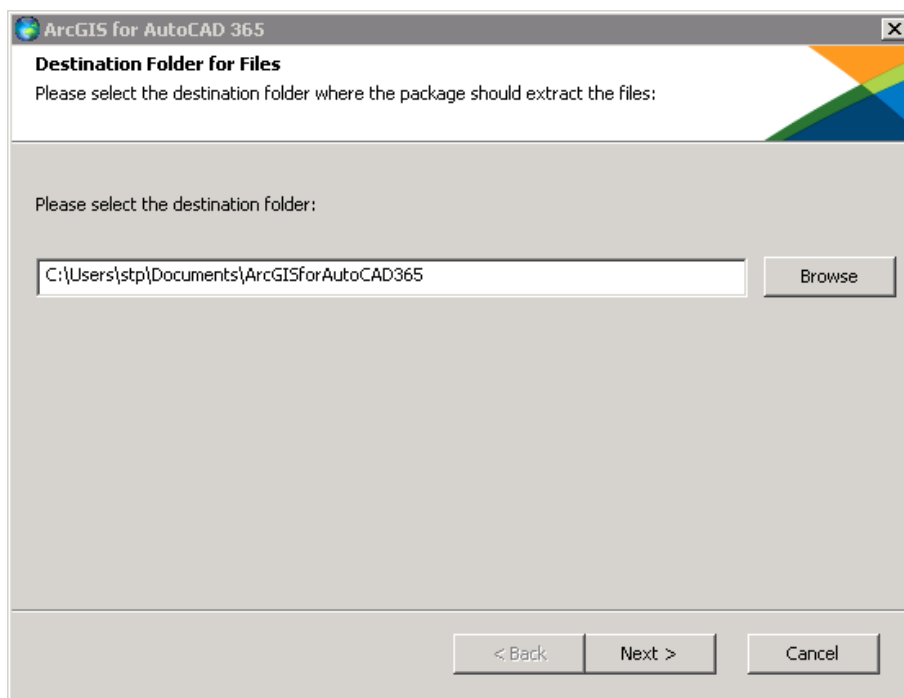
ArcGIS for AutoCAD 365

Destination Folder for Files

Please select the destination folder where the package should extract the files:

Please select the destination folder:

C:\Users\stp\Documents\ArcGISforAutoCAD365

Browse

< Back

Next >

Cancel